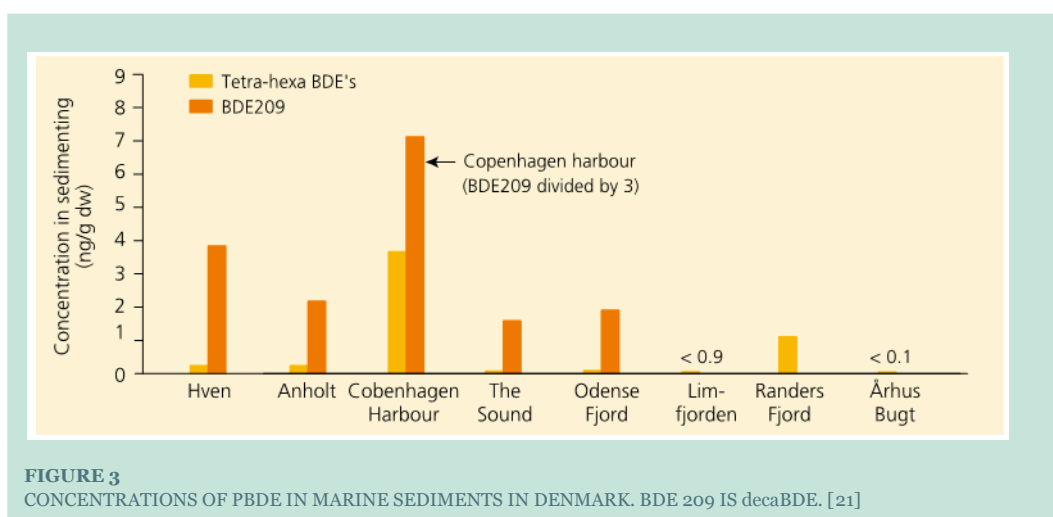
Tetra-hexa BDE's
BDE209

Concentration in sedimenting (ng/g dw)

9
8
7
6
5
4
3
2
1
0

Copenhagen harbour (BDE209 divided by 3)

< 0.9
< 0.1

Hven
Anholt
Cobenhagen Harbour
The Sound
Odense Fjord
Limfjorden
Randers Fjord
Århus Bugt

FIGURE 3
CONCENTRATIONS OF PBDE IN MARINE SEDIMENTS IN DENMARK. BDE 209 IS decaBDE. [21]